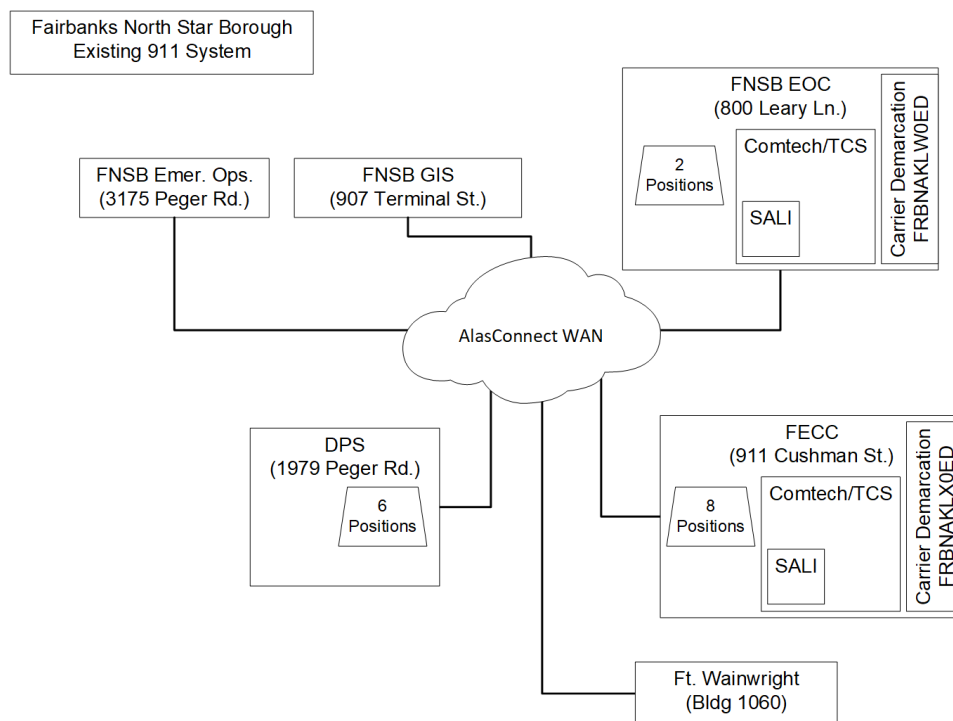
Fairbanks North Star Borough
Existing 911 System

FNSB Emer. Ops.
(3175 Peger Rd.)

FNSB GIS
(907 Terminal St.)

FNSB EOC
(800 Leary Ln.)

2
Positions

Comtech/TCS

SALI

Carrier Demarcation
FRBNAKLW0ED

AlasConnect WAN

DPS
(1979 Peger Rd.)

6
Positions

FECC
(911 Cushman St.)

8
Positions

Comtech/TCS

SALI

Carrier Demarcation
FRBNAKLX0ED

Ft. Wainwright
(Bldg 1060)